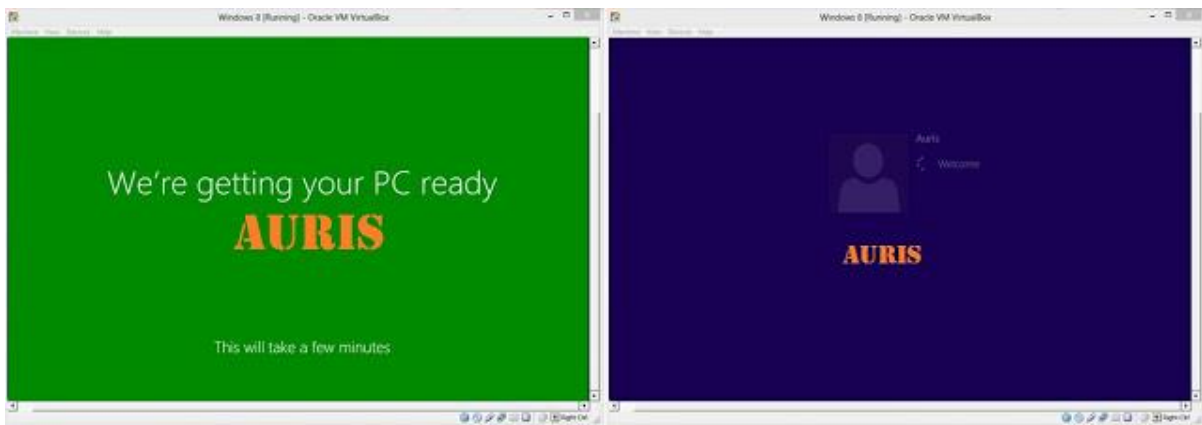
Windows 8 [Running] - Oracle VM VirtualBox

Machine View Devices Help

We’re getting your PC ready

AURIS

This will take a few minutes

Right Ctrl

Windows 8 [Running] - Oracle VM VirtualBox

Machine View Devices Help

Auris

Welcome

AURIS

Right Ctrl